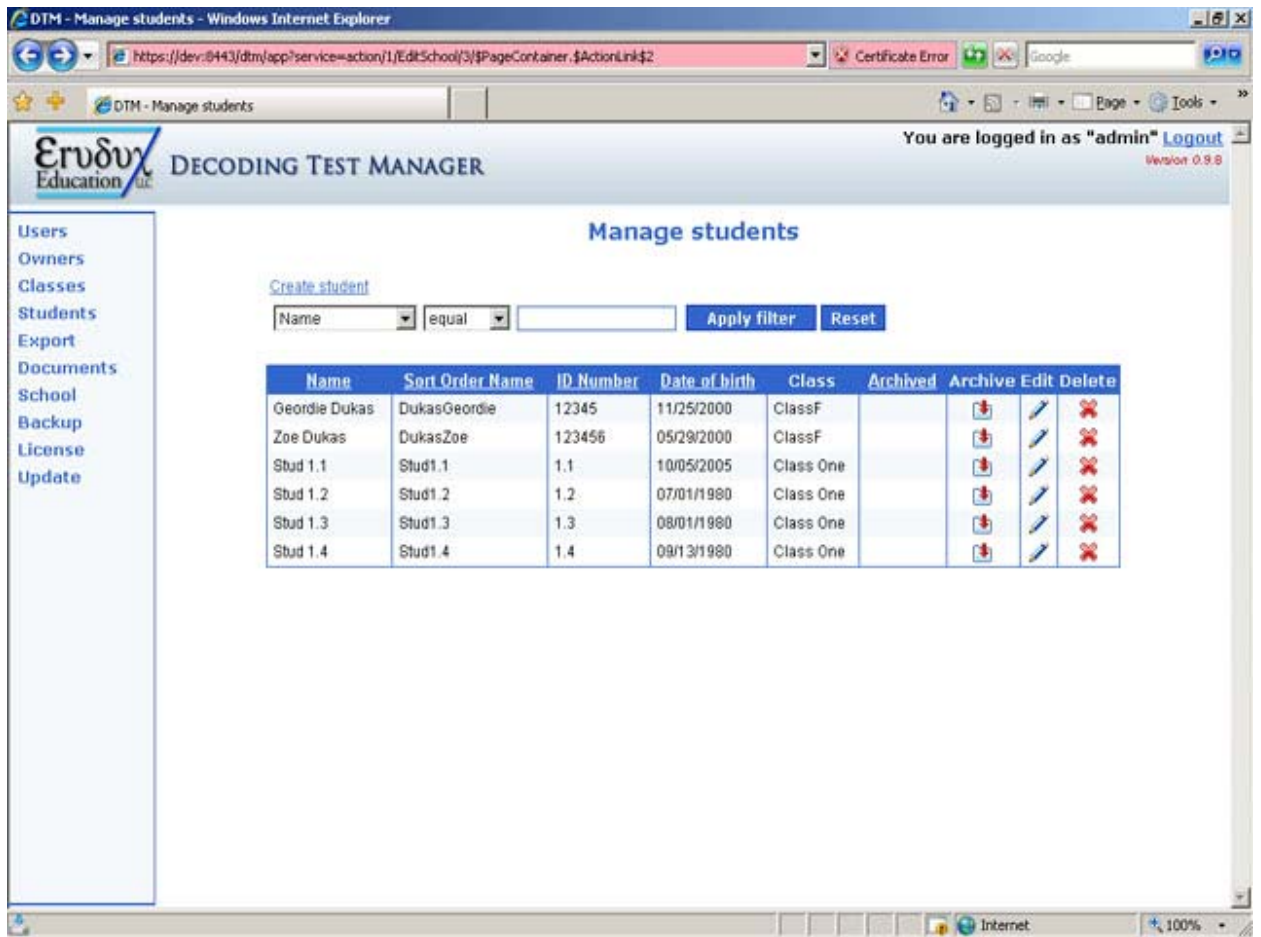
DTM - Manage students - Windows Internet Explorer

https://dev:8443/dtm/app?service=action/1/EditSchool/3/$PageContainer.$ActionLink$2

Certificate Error

Google

DTM - Manage students

Page Tools

Erudux Education LLC

DECODING TEST MANAGER

You are logged in as "admin" Logout

Version 0.9.8

Users
Owners
Classes
Students
Export
Documents
School
Backup
License
Update

Manage students

Create student

Name equal Apply filter Reset

| Name | Sort Order Name | ID Number | Date of birth | Class | Archived | Archive | Edit | Delete |
|---|---|---|---|---|---|---|---|---|
| Geordie Dukas | DukasGeordie | 12345 | 11/25/2000 | ClassF | | | | |
| Zoe Dukas | DukasZoe | 123456 | 05/29/2000 | ClassF | | | | |
| Stud 1.1 | Stud1.1 | 1.1 | 10/05/2005 | Class One | | | | |
| Stud 1.2 | Stud1.2 | 1.2 | 07/01/1980 | Class One | | | | |
| Stud 1.3 | Stud1.3 | 1.3 | 08/01/1980 | Class One | | | | |
| Stud 1.4 | Stud1.4 | 1.4 | 09/13/1980 | Class One | | | | |

Internet

100%